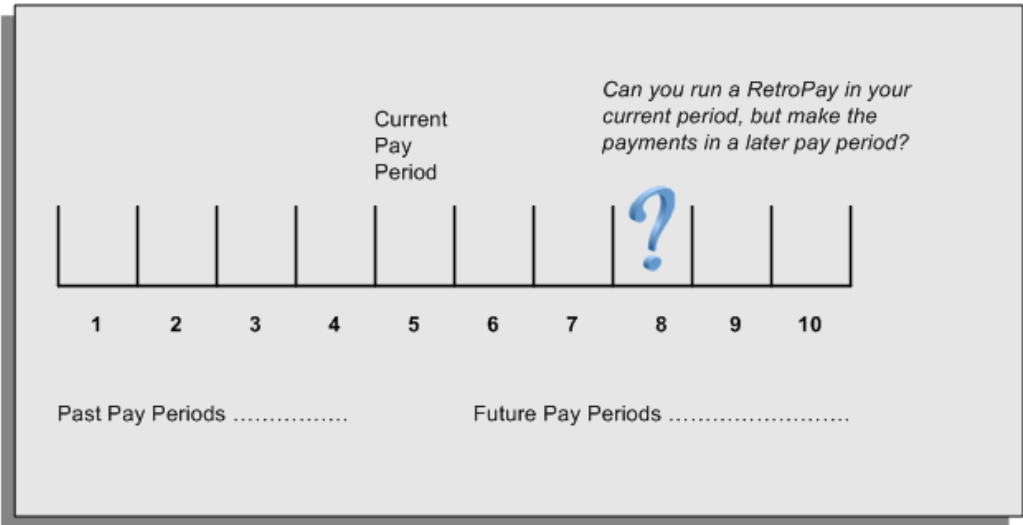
Can you run a RetroPay in your current period, but make the payments in a later pay period?

Current Pay Period

?

1 2 3 4 5 6 7 8 9 10

Past Pay Periods ................

Future Pay Periods ..........................